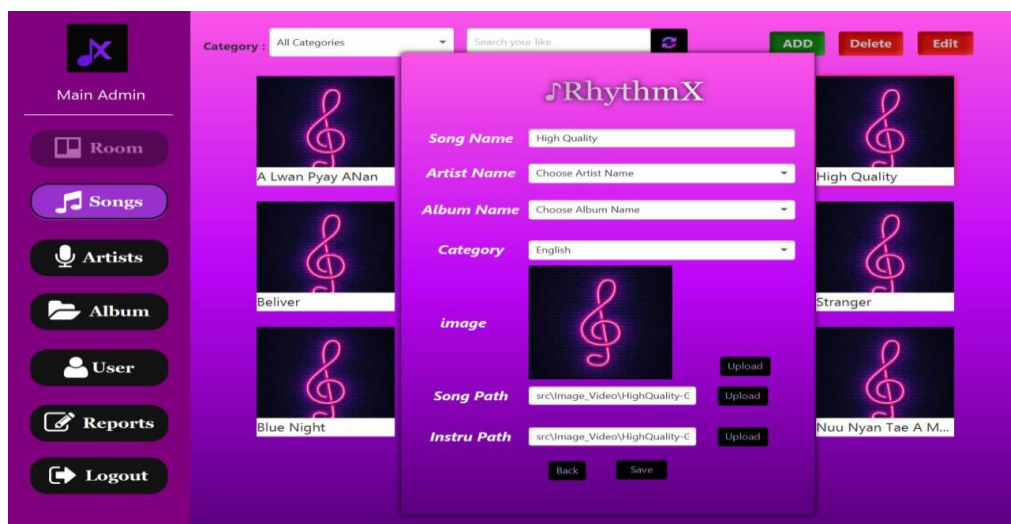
Main Admin

Room

Songs

Artists

Album

User

Reports

Logout

Category : All Categories

Search your like

ADD Delete Edit

A Lwan Pyay ANan

Beliver

Blue Night

♪RhythmX

Song Name High Quality

Artist Name Choose Artist Name

Album Name Choose Album Name

Category English

image

Upload

Song Path src\Image_Video\HighQuality-C Upload

Instru Path src\Image_Video\HighQuality-C Upload

Back Save

High Quality

Stranger

Nuu Nyan Tae A M...